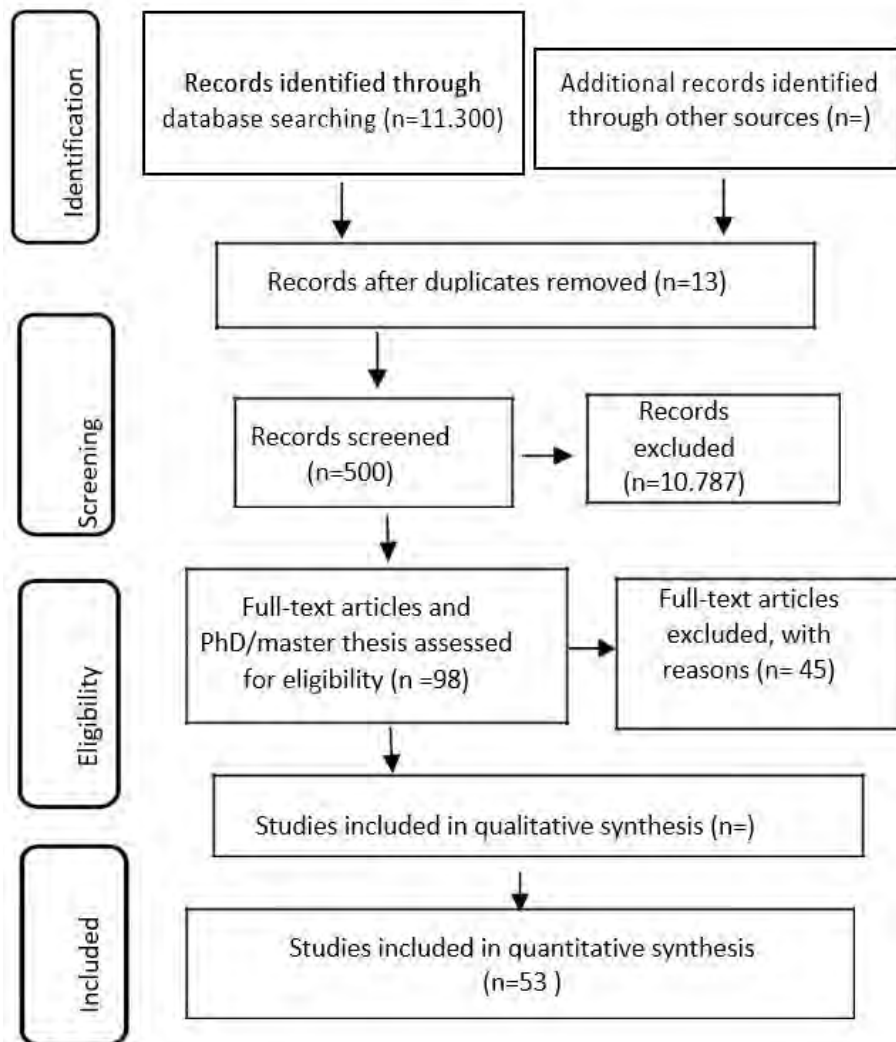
Identification

Records identified through database searching (n=11.300)

Additional records identified through other sources (n=)

Records after duplicates removed (n=13)

Screening

Records screened (n=500)

Records excluded (n=10.787)

Eligibility

Full-text articles and PhD/master thesis assessed for eligibility (n =98)

Full-text articles excluded, with reasons (n= 45)

Studies included in qualitative synthesis (n=)

Included

Studies included in quantitative synthesis (n=53 )